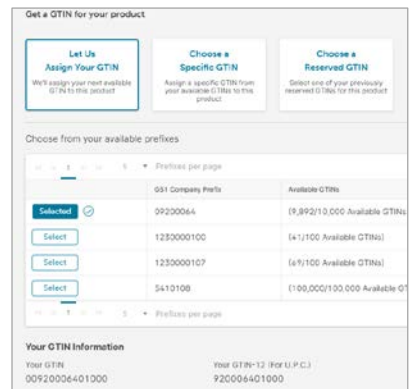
Get a GTIN for your product

Let Us Assign Your GTIN
We'll assign your next available GTIN to this product

Choose a Specific GTIN
Assign a specific GTIN from your available GTINs to this product

Choose a Reserved GTIN
Select one of your previously reserved GTINs for this product

Choose from your available prefixes

1 5 ▾ Prefixes per page

| | GS1 Company Prefix | Available GTINs |
|---|---|---|
| Selected | 09200064 | (9,892/10,000 Available GTINs |
| Select | 1230000100 | (41/100 Available GTINs) |
| Select | 1230000107 | (69/100 Available GTINs) |
| Select | 5410108 | (100,000/100,000 Available G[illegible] |

1 5 ▾ Prefixes per page

Your GTIN Information

Your GTIN
00920006401000

Your GTIN-12 (For U.P.C.)
920006401000